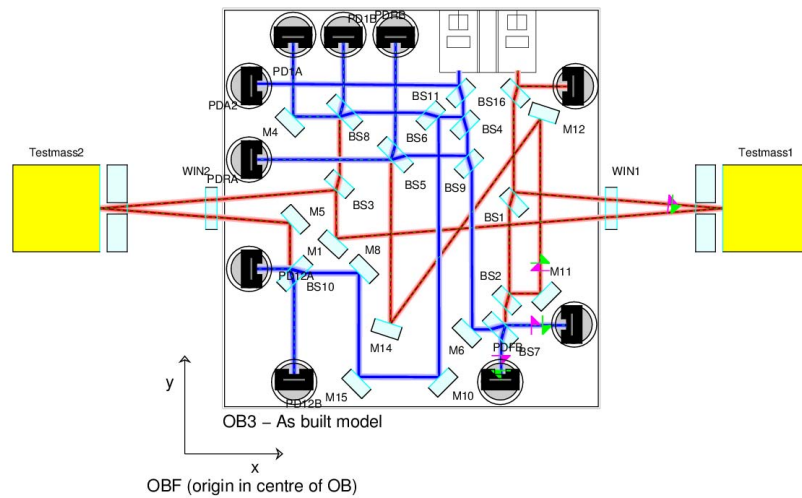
PD1B
PDRB
PD1A
PDA2
BS11
BS16
M4
BS8
BS6
BS4
M12
PDRA
BS5
BS9
Testmass2
WIN2
WIN1
Testmass1
BS3
BS1
M5
M1
M8
M11
PD12A
BS10
BS2
M14
M6
PDFB
BS7
PD12B
M15
M10
OB3 – As built model
y
x
OBF (origin in centre of OB)